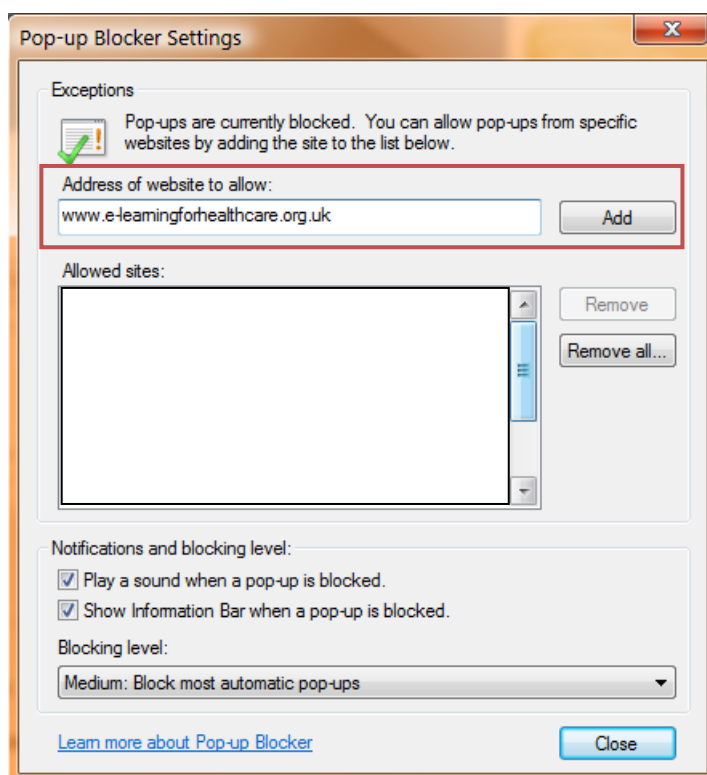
Pop-up Blocker Settings

Exceptions

Pop-ups are currently blocked. You can allow pop-ups from specific websites by adding the site to the list below.

Address of website to allow:

www.e-learningforhealthcare.org.uk

Add

Allowed sites:

Remove

Remove all...

Notifications and blocking level:

Play a sound when a pop-up is blocked.

Show Information Bar when a pop-up is blocked.

Blocking level:

Medium: Block most automatic pop-ups

Learn more about Pop-up Blocker

Close